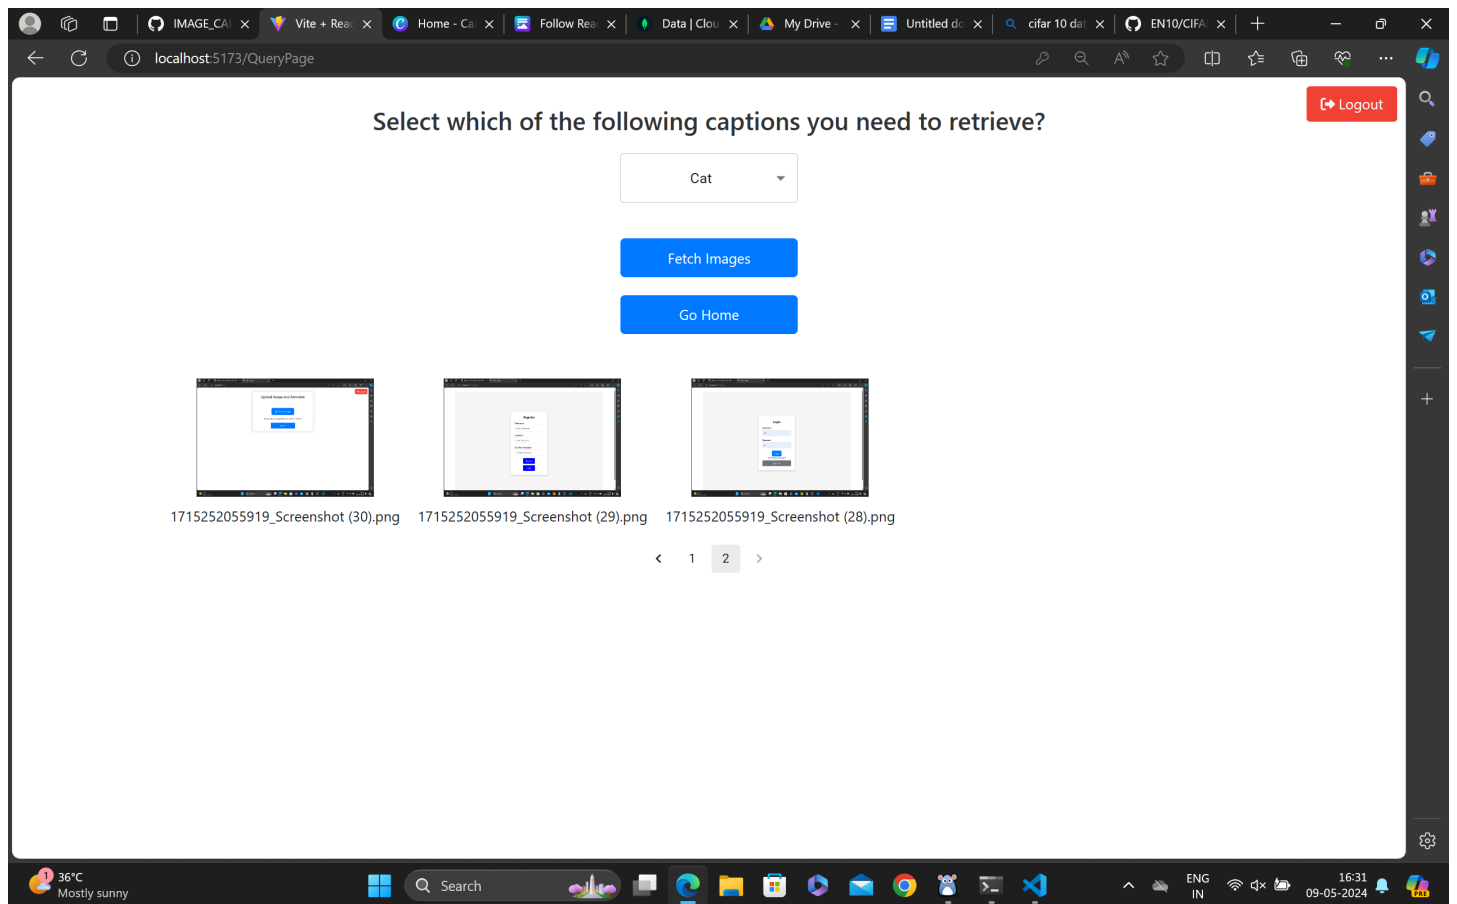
IMAGE_CA | Vite + Reac | Home - Ca | Follow Rea | Data | Clou | My Drive - | Untitled do | cifar 10 dat | EN10/CIFA

localhost:5173/QueryPage

Logout

Select which of the following captions you need to retrieve?

Cat

Fetch Images

Go Home

1715252055919_Screenshot (30).png

1715252055919_Screenshot (29).png

1715252055919_Screenshot (28).png

1 2

36°C
Mostly sunny

Search

ENG
IN

16:31
09-05-2024